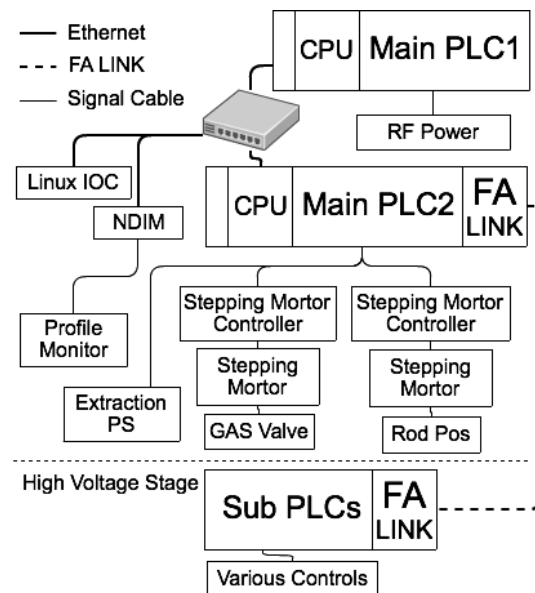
Ethernet
FA LINK
Signal Cable

CPU Main PLC1

RF Power

Linux IOC

NDIM

CPU Main PLC2 FA LINK

Profile Monitor

Stepping Mortor Controller

Stepping Mortor

Stepping Mortor Controller

Stepping Mortor

Extraction PS

GAS Valve

Rod Pos

High Voltage Stage

Sub PLCs FA LINK

Various Controls